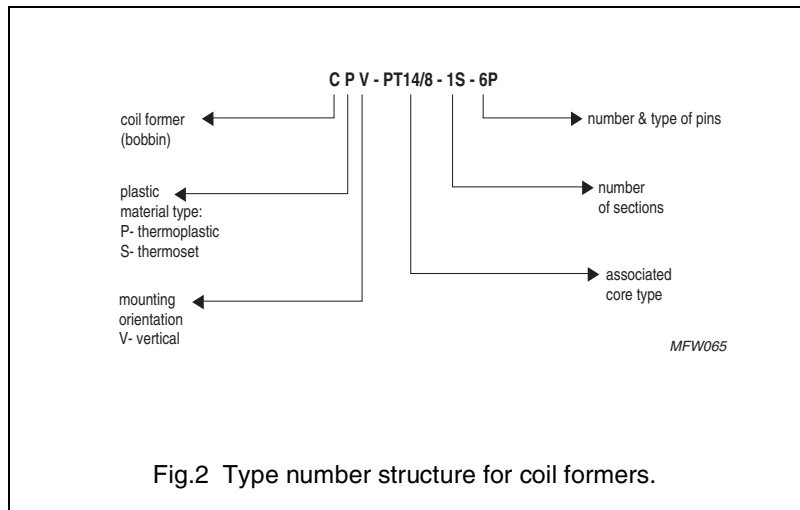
C P V - PT14/8 - 1S - 6P

coil former (bobbin)

plastic material type:
P- thermoplastic
S- thermoset

mounting orientation
V- vertical

number & type of pins

number of sections

associated core type

MFW065

Fig.2 Type number structure for coil formers.